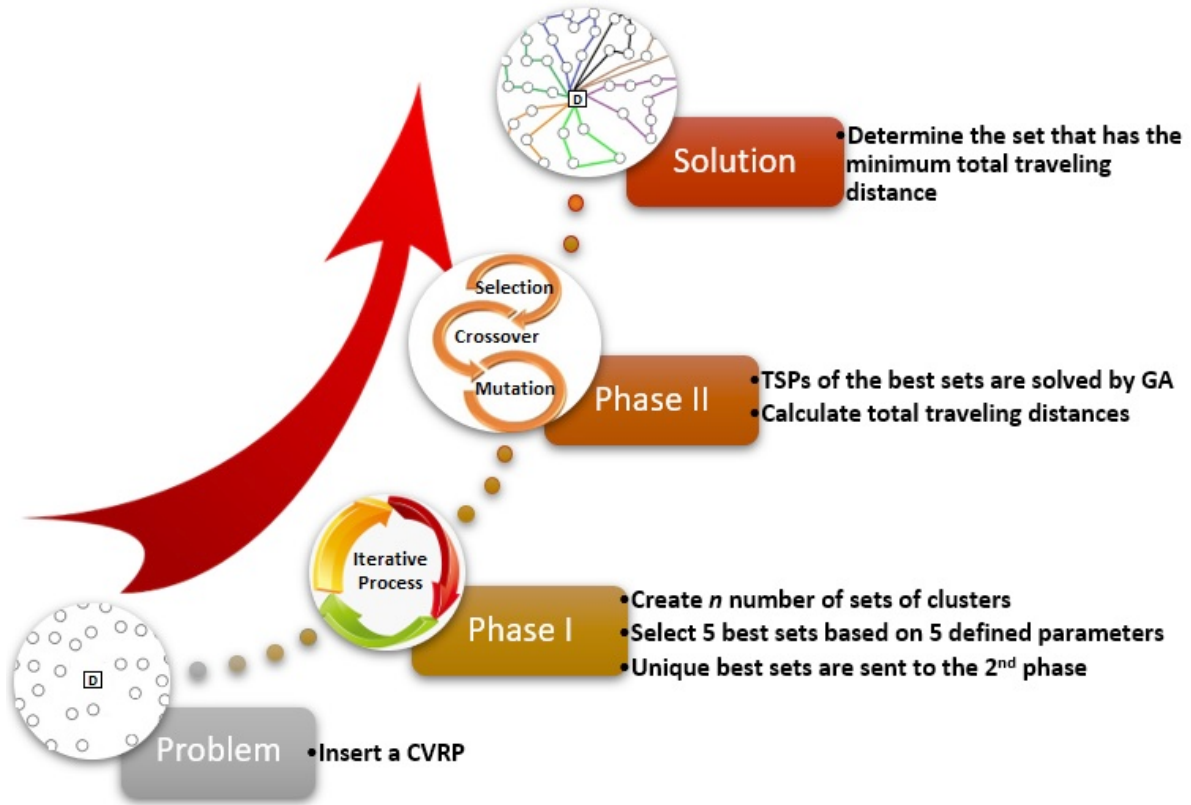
D

Solution

• Determine the set that has the minimum total traveling distance

Selection

Crossover

Mutation

Phase II

• TSPs of the best sets are solved by GA
• Calculate total traveling distances

Iterative Process

Phase I

• Create *n* number of sets of clusters
• Select 5 best sets based on 5 defined parameters
• Unique best sets are sent to the 2$^{nd}$ phase

D

Problem

• Insert a CVRP